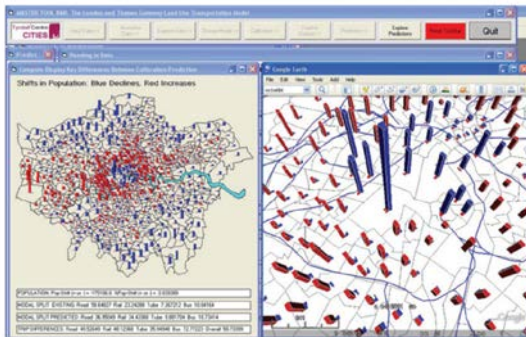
MASTER TOOL BAR: The London and Thames Gateway Land Use Transportation Model

CITIES

Explore Predictions

Quit

Compute Display Key Differences Between Calibration Prediction

Shifts in Population: Blue Declines, Red Increases

Google Earth

File Edit View Tools Add Help

POPULATION: Pop(Istd) = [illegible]

MODAL SPLIT EXISTING: Road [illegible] Rail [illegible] Tube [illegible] Bus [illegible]

MODAL SPLIT PREDICTED: Road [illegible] Rail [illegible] Tube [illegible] Bus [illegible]

TRIP DIFFERENCES: Road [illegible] Rail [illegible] Tube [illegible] Bus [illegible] Overall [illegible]